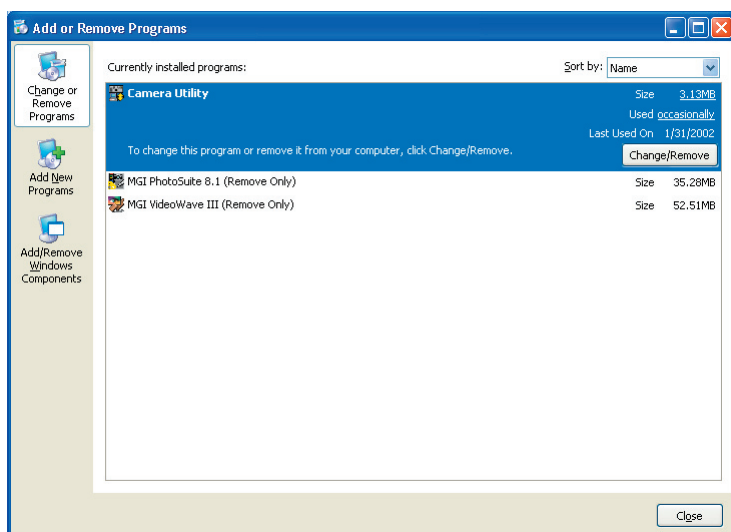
Add or Remove Programs

Change or Remove Programs

Add New Programs

Add/Remove Windows Components

Currently installed programs:

Sort by: Name

Camera Utility

Size 3.13MB

Used occasionally

Last Used On 1/31/2002

To change this program or remove it from your computer, click Change/Remove.

Change/Remove

MGI PhotoSuite 8.1 (Remove Only) Size 35.28MB

MGI VideoWave III (Remove Only) Size 52.51MB

Close